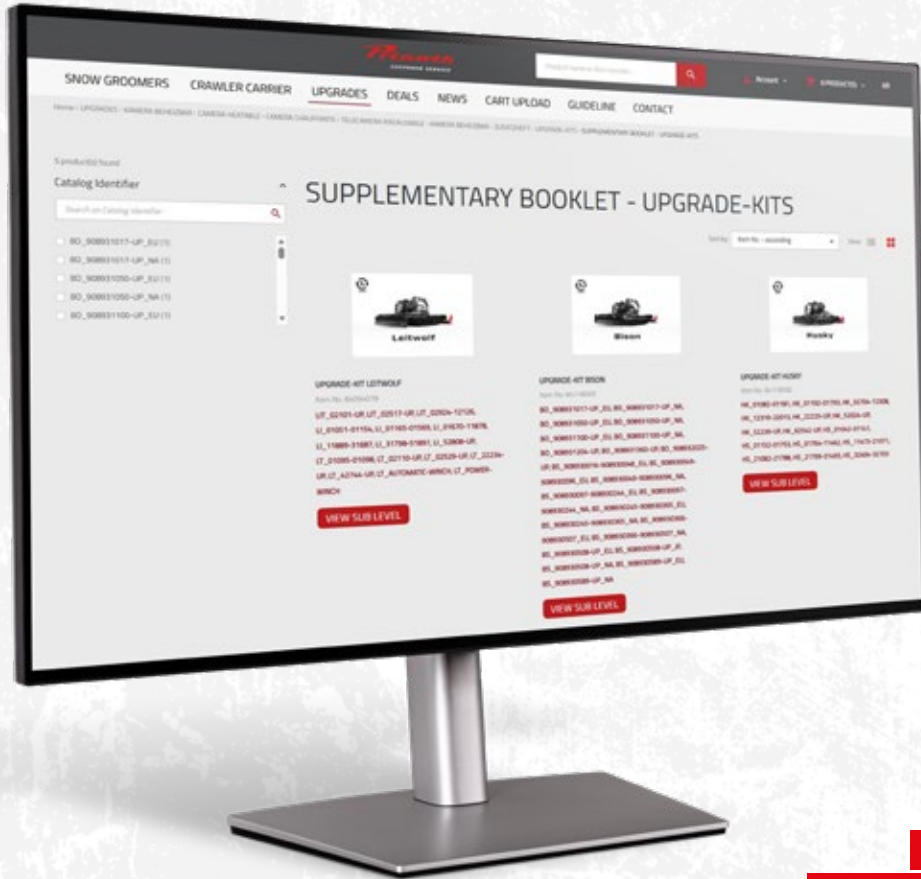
SNOW GROOMERS CRAWLER CARRIER UPGRADES DEALS NEWS CART UPLOAD GUIDELINE CONTACT

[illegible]

Catalog Identifier

Search on Catalog Identifier

BO_908931017-UP_EU (1)
BO_908931017-UP_NA (1)
BO_908931050-UP_EU (1)
BO_908931050-UP_NA (1)
BO_908931100-UP_EU (1)

SUPPLEMENTARY BOOKLET - UPGRADE-KITS

Leitwolf

Bison

Husky

UPGRADE-KIT LEITWOLF

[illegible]

VIEW SUB LEVEL

UPGRADE-KIT BISON

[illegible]

VIEW SUB LEVEL

UPGRADE-KIT HUSKY

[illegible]

VIEW SUB LEVEL